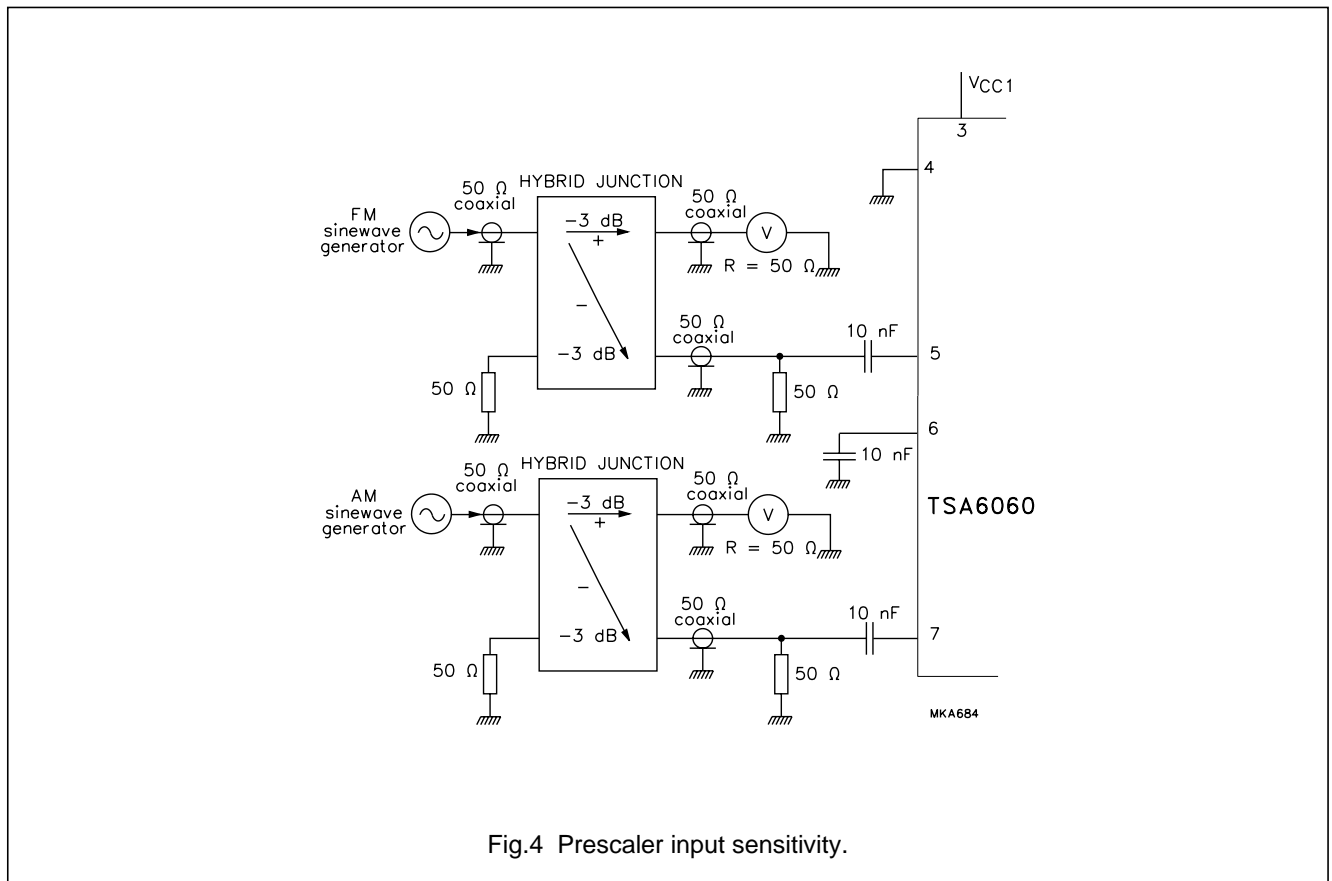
$V_{CC1}$

3

4

FM sinewave generator

50 Ω coaxial

HYBRID JUNCTION

−3 dB

+

−

−3 dB

50 Ω coaxial

V

R = 50 Ω

50 Ω coaxial

10 nF

5

50 Ω

50 Ω

6

10 nF

AM sinewave generator

50 Ω coaxial

HYBRID JUNCTION

−3 dB

+

−

−3 dB

50 Ω coaxial

V

R = 50 Ω

TSA6060

50 Ω coaxial

10 nF

7

50 Ω

50 Ω

MKA684

Fig.4 Prescaler input sensitivity.